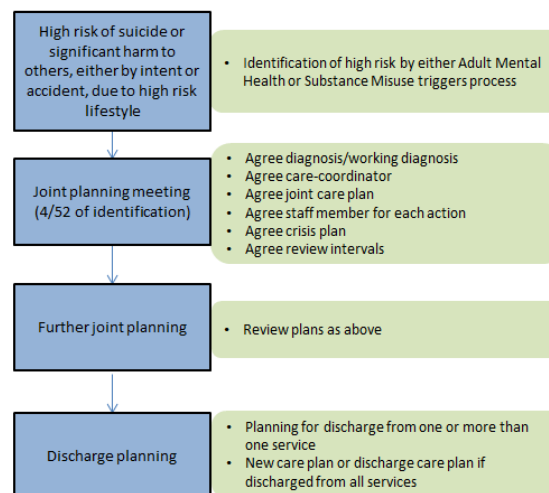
High risk of suicide or significant harm to others, either by intent or accident, due to high risk lifestyle

- Identification of high risk by either Adult Mental Health or Substance Misuse triggers process

Joint planning meeting (4/52 of identification)

- Agree diagnosis/working diagnosis
- Agree care-coordinator
- Agree joint care plan
- Agree staff member for each action
- Agree crisis plan
- Agree review intervals

Further joint planning

- Review plans as above

Discharge planning

- Planning for discharge from one or more than one service
- New care plan or discharge care plan if discharged from all services